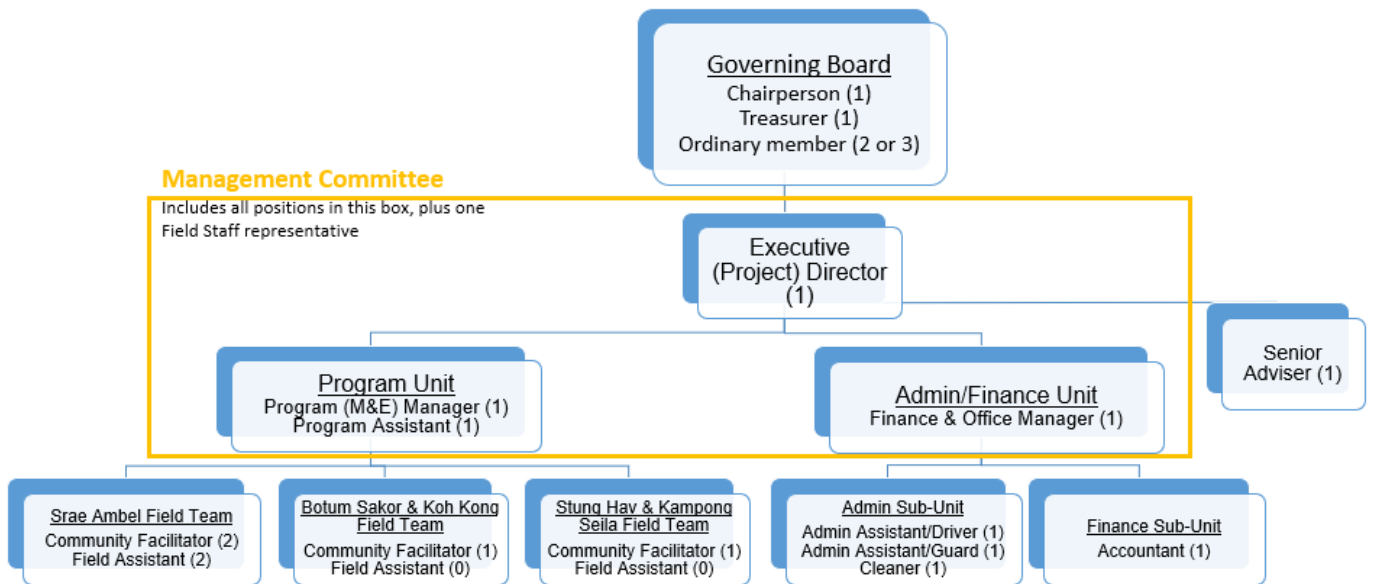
Governing Board
Chairperson (1)
Treasurer (1)
Ordinary member (2 or 3)

Management Committee
Includes all positions in this box, plus one Field Staff representative

Executive (Project) Director (1)

Senior Adviser (1)

Program Unit
Program (M&E) Manager (1)
Program Assistant (1)

Admin/Finance Unit
Finance & Office Manager (1)

Srae Ambel Field Team
Community Facilitator (2)
Field Assistant (2)

Botum Sakor & Koh Kong Field Team
Community Facilitator (1)
Field Assistant (0)

Stung Hav & Kampong Seila Field Team
Community Facilitator (1)
Field Assistant (0)

Admin Sub-Unit
Admin Assistant/Driver (1)
Admin Assistant/Guard (1)
Cleaner (1)

Finance Sub-Unit
Accountant (1)